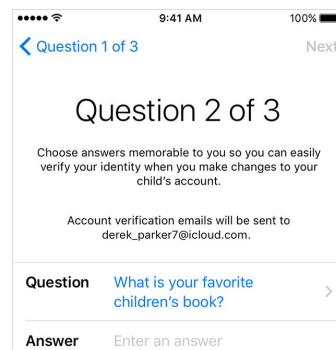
9:41 AM
100%

Question 1 of 3
Next

Question 2 of 3

Choose answers memorable to you so you can easily verify your identity when you make changes to your child's account.

Account verification emails will be sent to derek_parker7@icloud.com.

Question What is your favorite children's book?

Answer Enter an answer